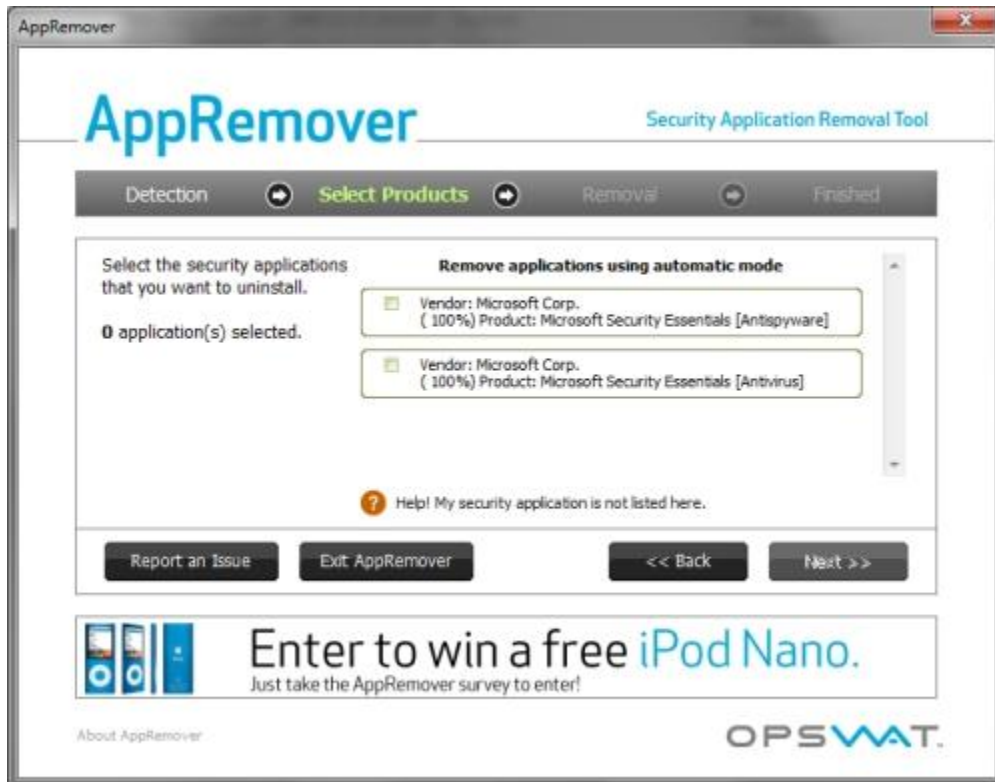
AppRemover

AppRemover

Security Application Removal Tool

Detection Select Products Removal Finished

Select the security applications that you want to uninstall.

**0** application(s) selected.

Remove applications using automatic mode

Vendor: Microsoft Corp.
( 100%) Product: Microsoft Security Essentials [Antispyware]

Vendor: Microsoft Corp.
( 100%) Product: Microsoft Security Essentials [Antivirus]

Help! My security application is not listed here.

Report an Issue Exit AppRemover << Back Next >>

Enter to win a free iPod Nano.
Just take the AppRemover survey to enter!

About AppRemover

OPSWAT.